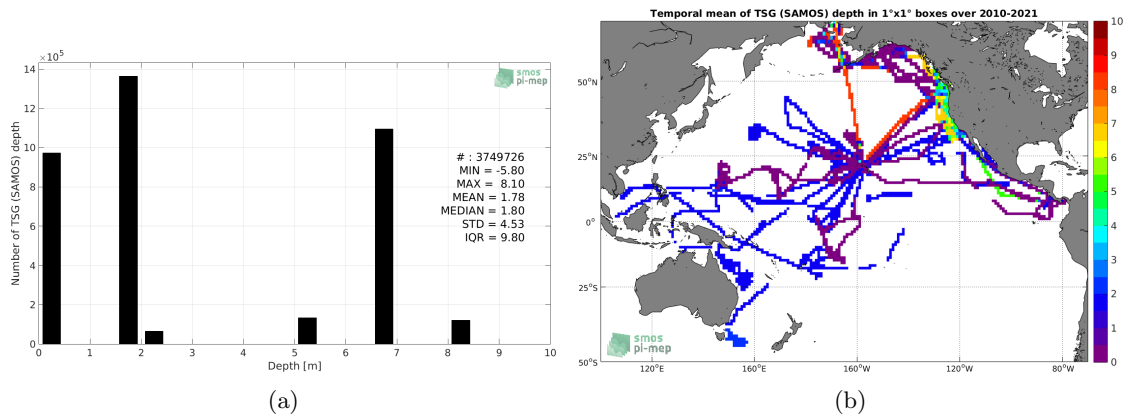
$\times10^5$
14
12
10
8
6
4
2
0
Number of TSG (SAMOS) depth
smos pi-mep
# : 3749726
MIN = -5.80
MAX = 8.10
MEAN = 1.78
MEDIAN = 1.80
STD = 4.53
IQR = 9.80
0 1 2 3 4 5 6 7 8 9 10
Depth [m]
(a)

Temporal mean of TSG (SAMOS) depth in 1°x1° boxes over 2010-2021
50°N
25°N
0°
25°S
50°S
120°E 160°E 160°W 120°W 80°W
smos pi-mep
10
9
8
7
6
5
4
3
2
1
0
(b)